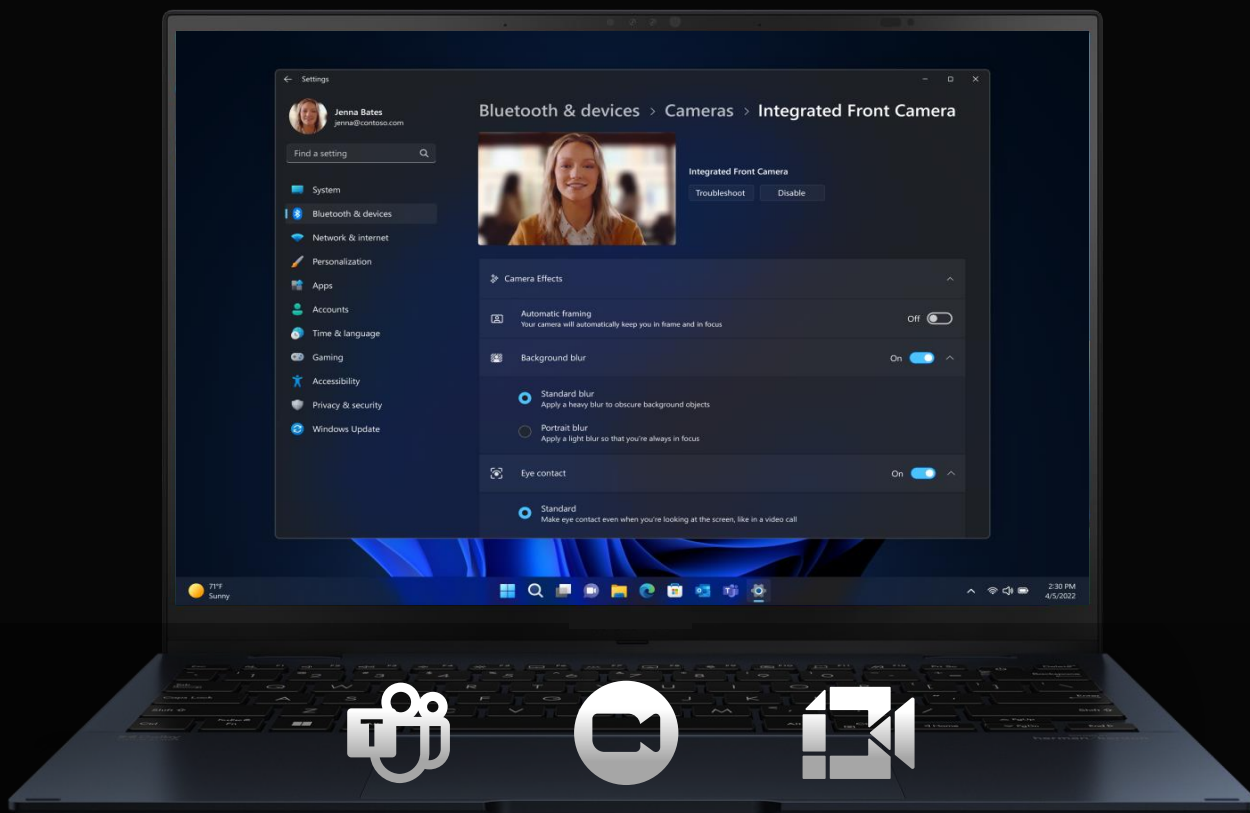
Settings

Jenna Bates
jenna@contoso.com

Find a setting

System
Bluetooth & devices
Network & internet
Personalization
Apps
Accounts
Time & language
Gaming
Accessibility
Privacy & security
Windows Update

Bluetooth & devices > Cameras > Integrated Front Camera

Integrated Front Camera
Troubleshoot
Disable

Camera Effects

Automatic framing
Your camera will automatically keep you in frame and in focus
Off

Background blur
On

Standard blur
Apply a heavy blur to obscure background objects

Portrait blur
Apply a light blur so that you're always in focus

Eye contact
On

Standard
Make eye contact even when you're looking at the screen, like in a video call

71°F
Sunny

2:30 PM
4/5/2022

T